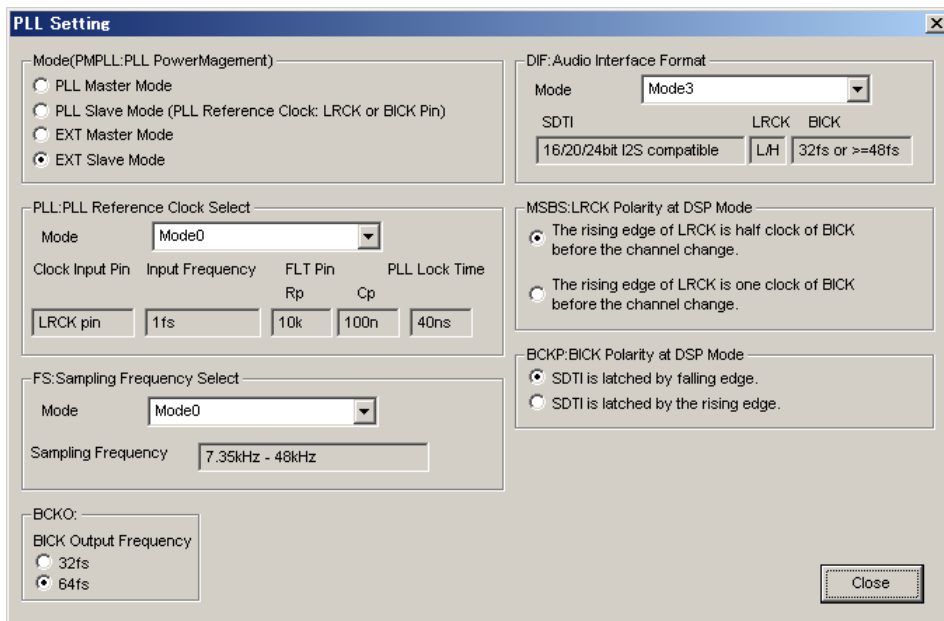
PLL Setting

Mode(PMPLL:PLL PowerMagement)
PLL Master Mode
PLL Slave Mode (PLL Reference Clock: LRCK or BICK Pin)
EXT Master Mode
EXT Slave Mode

PLL:PLL Reference Clock Select
Mode Mode0
Clock Input Pin Input Frequency FLT Pin PLL Lock Time
Rp Cp
LRCK pin 1fs 10k 100n 40ns

FS:Sampling Frequency Select
Mode Mode0
Sampling Frequency 7.35kHz - 48kHz

BCKO:
BICK Output Frequency
32fs
64fs

DIF:Audio Interface Format
Mode Mode3
SDTI LRCK BICK
16/20/24bit I2S compatible L/H 32fs or >=48fs

MSBS:LRCK Polarity at DSP Mode
The rising edge of LRCK is half clock of BICK before the channel change.
The rising edge of LRCK is one clock of BICK before the channel change.

BCKP:BICK Polarity at DSP Mode
SDTI is latched by falling edge.
SDTI is latched by the rising edge.

Close